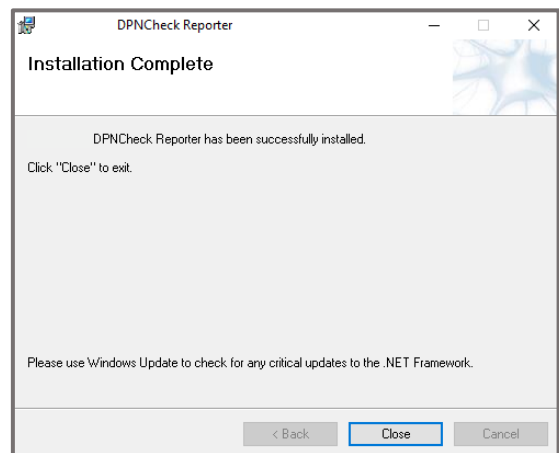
DPNCheck Reporter

Installation Complete

DPNCheck Reporter has been successfully installed.

Click "Close" to exit.

Please use Windows Update to check for any critical updates to the .NET Framework.

< Back
Close
Cancel